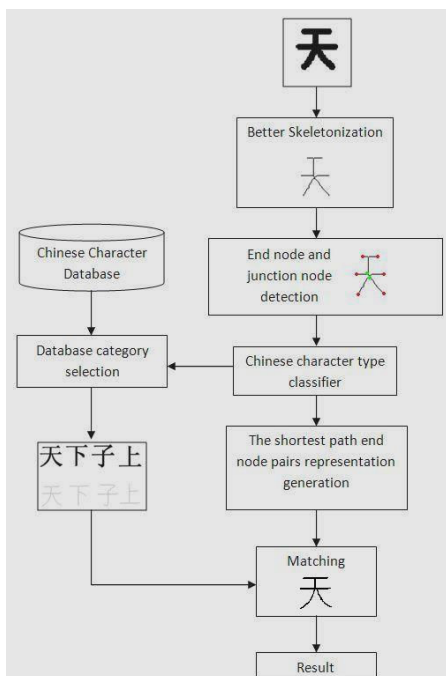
天

Better Skeletonization

天

Chinese Character Database

End node and junction node detection

Database category selection

Chinese character type classifier

天下子上

天下子上

The shortest path end node pairs representation generation

Matching

天

Result